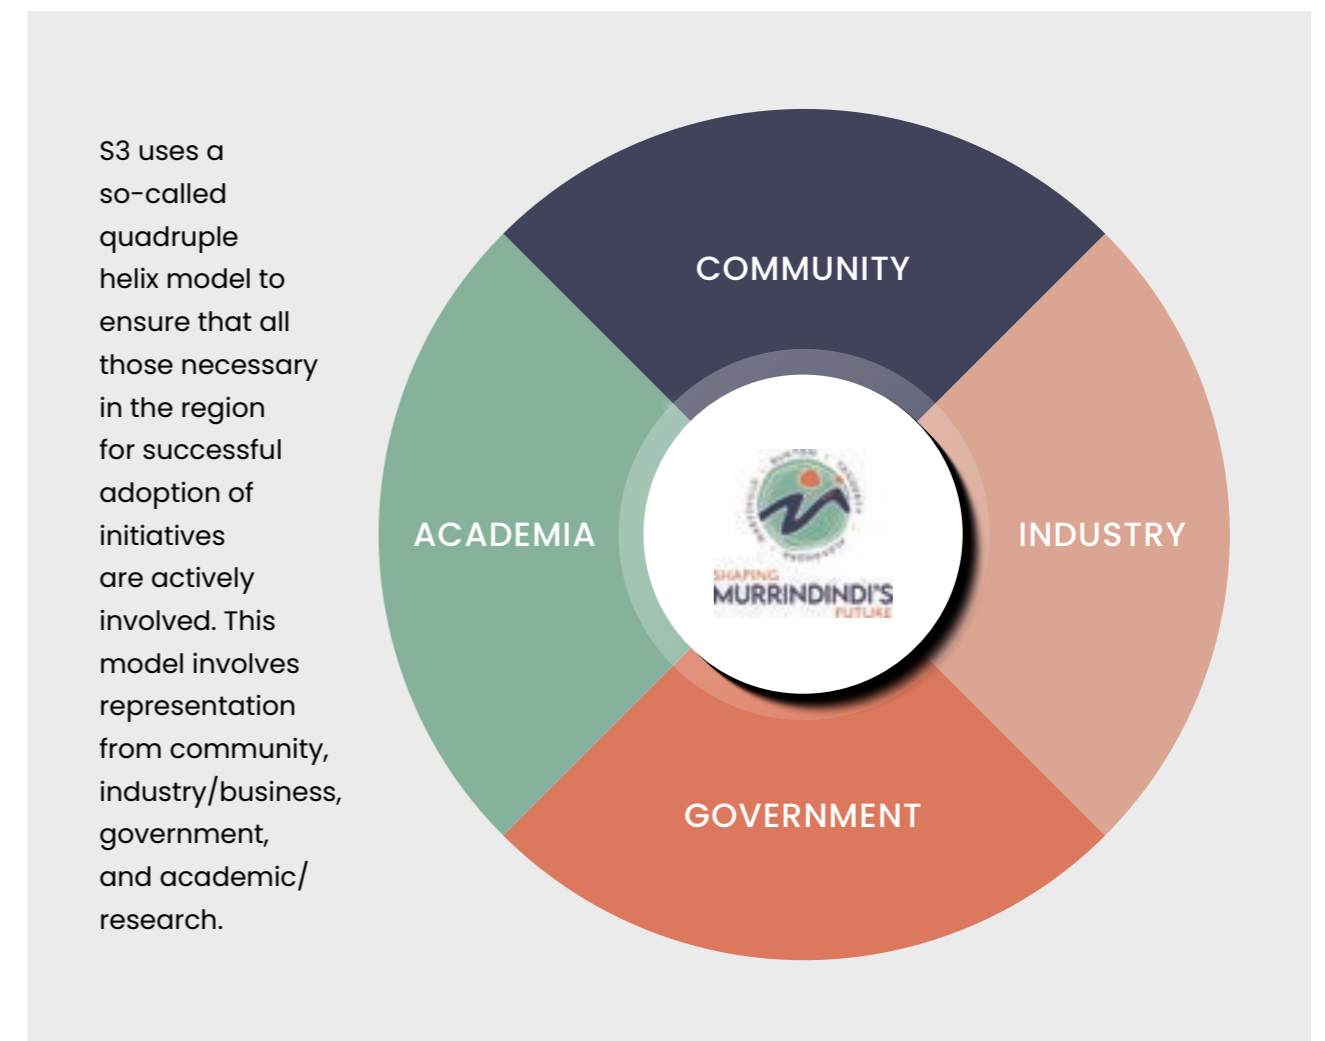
S3 uses a so-called quadruple helix model to ensure that all those necessary in the region for successful adoption of initiatives are actively involved. This model involves representation from community, industry/business, government, and academic/ research.

COMMUNITY

ACADEMIA

INDUSTRY

GOVERNMENT

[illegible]

SHAPING
MURRINDINDI'S
FUTURE